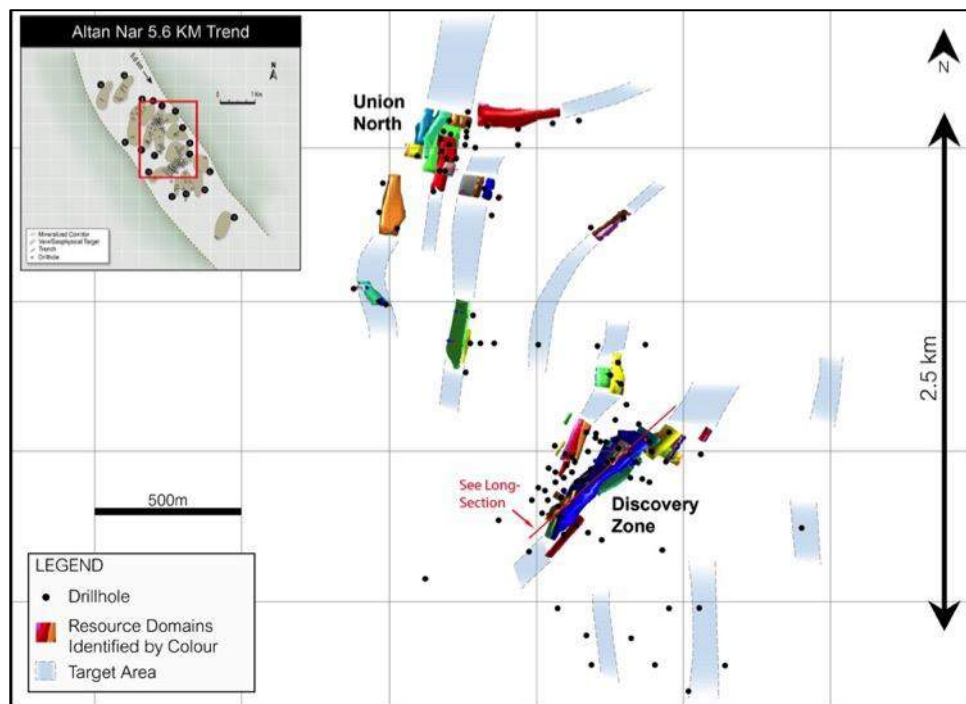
Altan Nar 5.6 KM Trend

N

Mineralized Corridor
Vein/Geophysical Target
Trench
Drillhole

N

Union North

2.5 km

See Long-Section

Discovery Zone

500m

LEGEND
Drillhole
Resource Domains Identified by Colour
Target Area